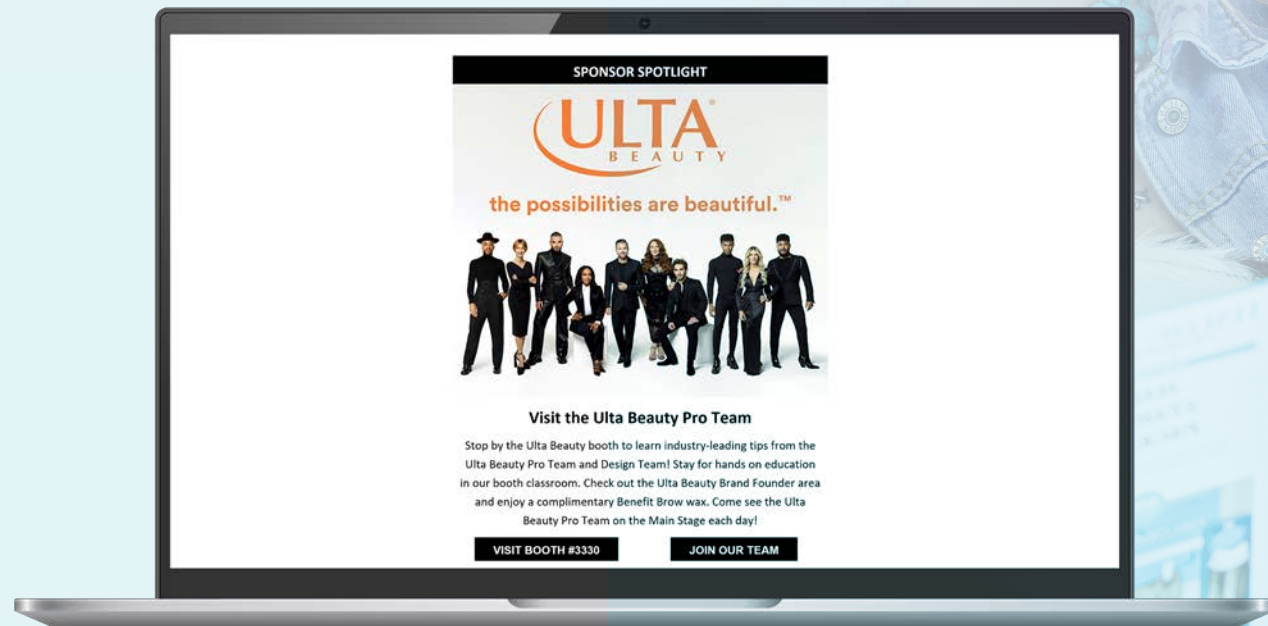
SPONSOR SPOTLIGHT

ULTA®
BEAUTY

the possibilities are beautiful.™

Visit the Ulta Beauty Pro Team

Stop by the Ulta Beauty booth to learn industry-leading tips from the Ulta Beauty Pro Team and Design Team! Stay for hands on education in our booth classroom. Check out the Ulta Beauty Brand Founder area and enjoy a complimentary Benefit Brow wax. Come see the Ulta Beauty Pro Team on the Main Stage each day!

VISIT BOOTH #3330

JOIN OUR TEAM